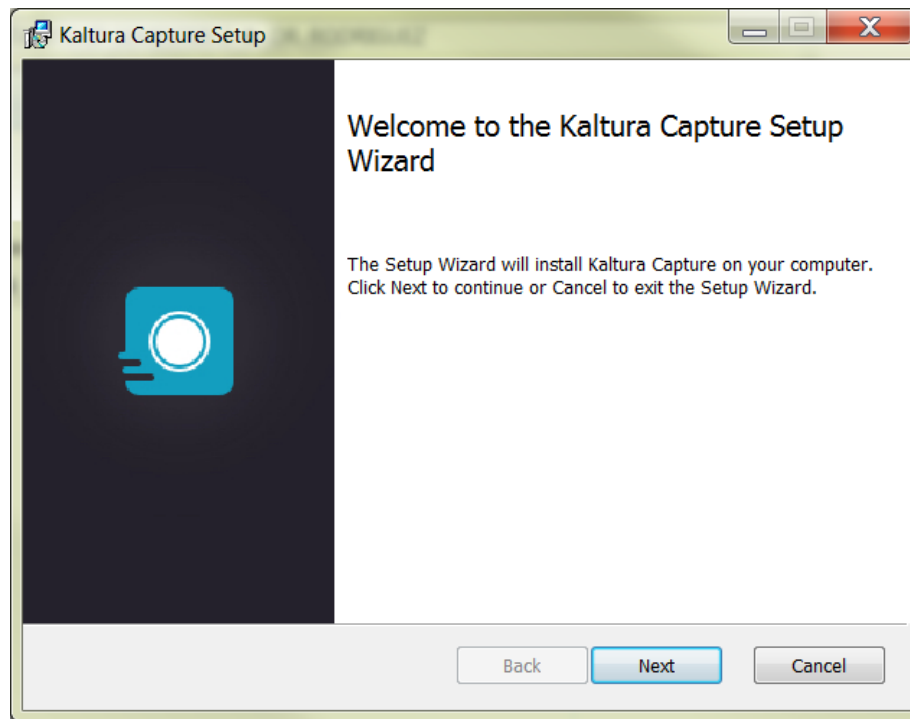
Kaltura Capture Setup

Welcome to the Kaltura Capture Setup Wizard

The Setup Wizard will install Kaltura Capture on your computer. Click Next to continue or Cancel to exit the Setup Wizard.

Back
Next
Cancel